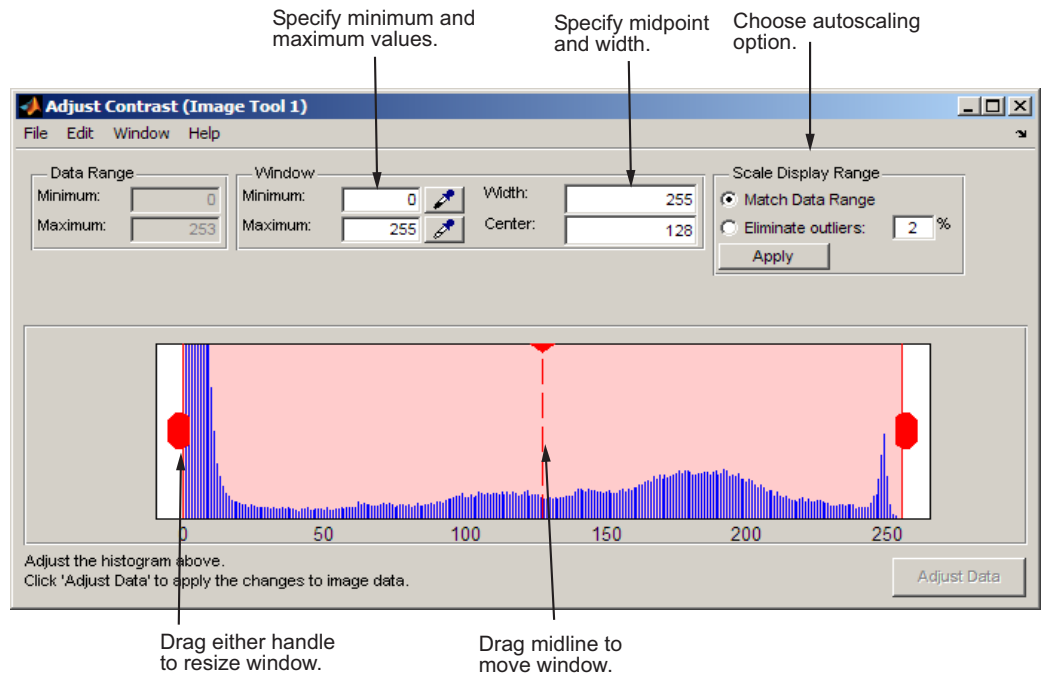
Specify minimum and maximum values.

Specify midpoint and width.

Choose autoscaling option.

Adjust Contrast (Image Tool 1)

File Edit Window Help

Data Range
Minimum: 0
Maximum: 253

Window
Minimum: 0
Maximum: 255

Width: 255
Center: 128

Scale Display Range
Match Data Range
Eliminate outliers: 2 %
Apply

0 50 100 150 200 250

Adjust the histogram above.
Click 'Adjust Data' to apply the changes to image data.

Adjust Data

Drag either handle to resize window.

Drag midline to move window.